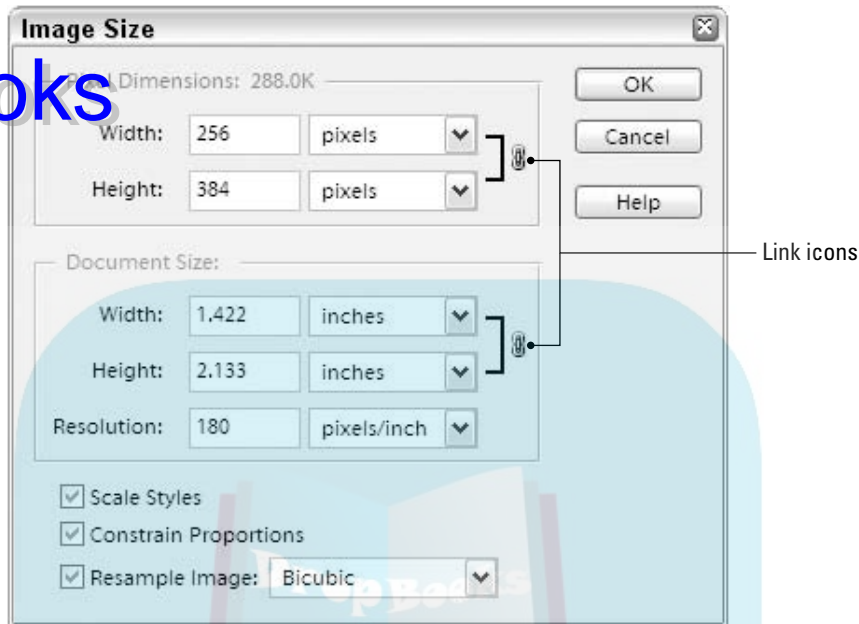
Image Size

oks

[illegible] Dimensions: 288.0K

Width: 256 pixels

Height: 384 pixels

OK

Cancel

Help

Link icons

Document Size:

Width: 1.422 inches

Height: 2.133 inches

Resolution: 180 pixels/inch

Scale Styles

Constrain Proportions

Resample Image: Bicubic